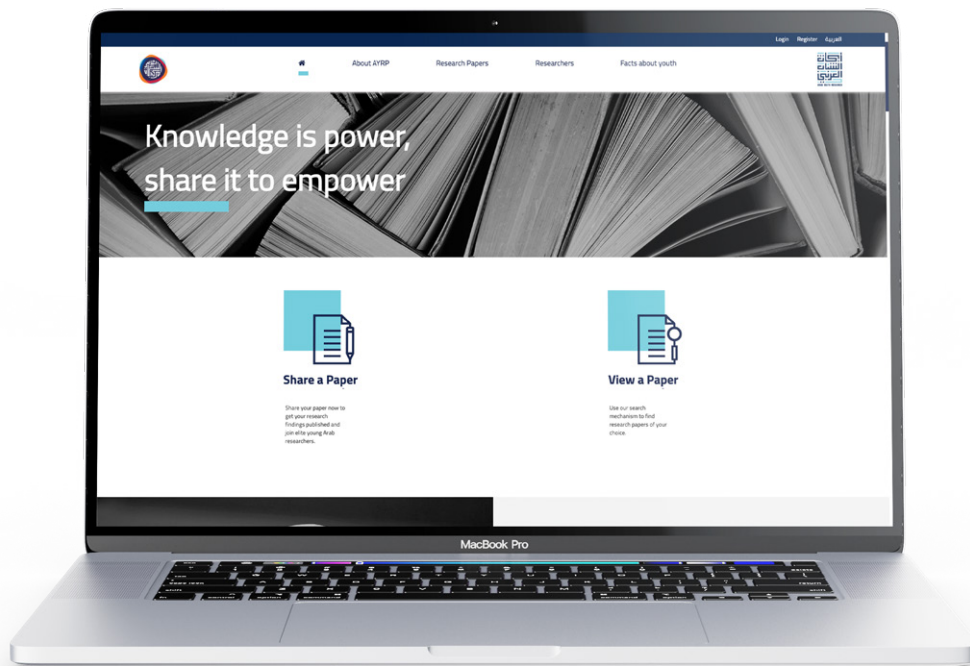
Login Register العربية

About AYRP Research Papers Researchers Facts about youth

مركز الشباب العربي
ARAB YOUTH CENTER

Knowledge is power, share it to empower

Share a Paper

Share your paper now to get your research findings published and join elite young Arab researchers.

View a Paper

Use our search mechanism to find research papers of your choice.

MacBook Pro